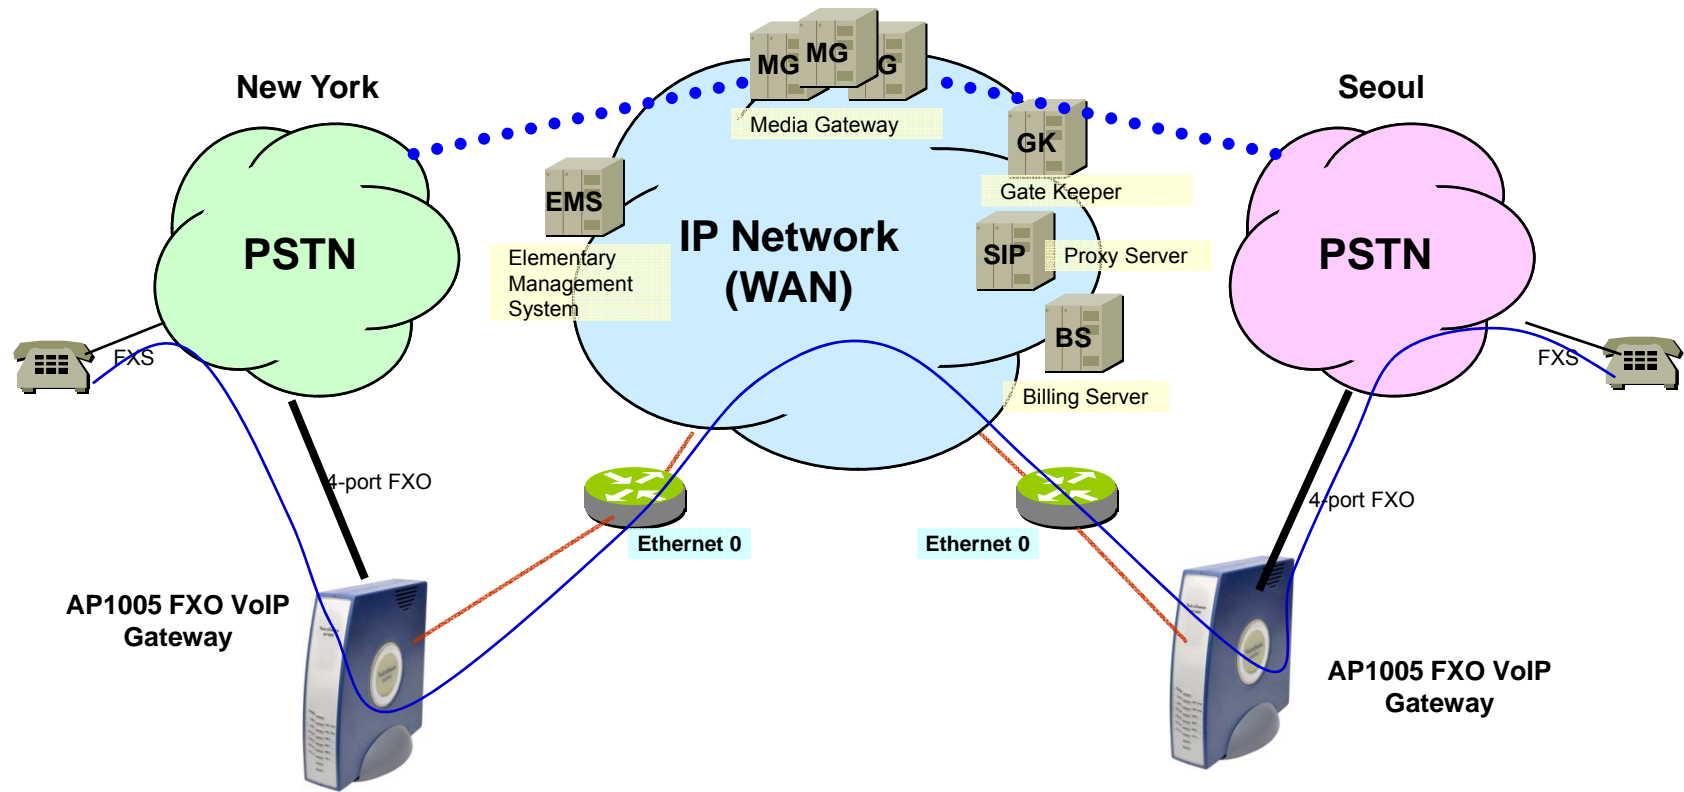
New York

PSTN

FXS

4-port FXO

AP1005 FXO VoIP Gateway

MG MG G

Media Gateway

EMS

Elementary Management System

IP Network (WAN)

GK

Gate Keeper

SIP

Proxy Server

BS

Billing Server

Ethernet 0

Ethernet 0

Seoul

PSTN

FXS

4-port FXO

AP1005 FXO VoIP Gateway